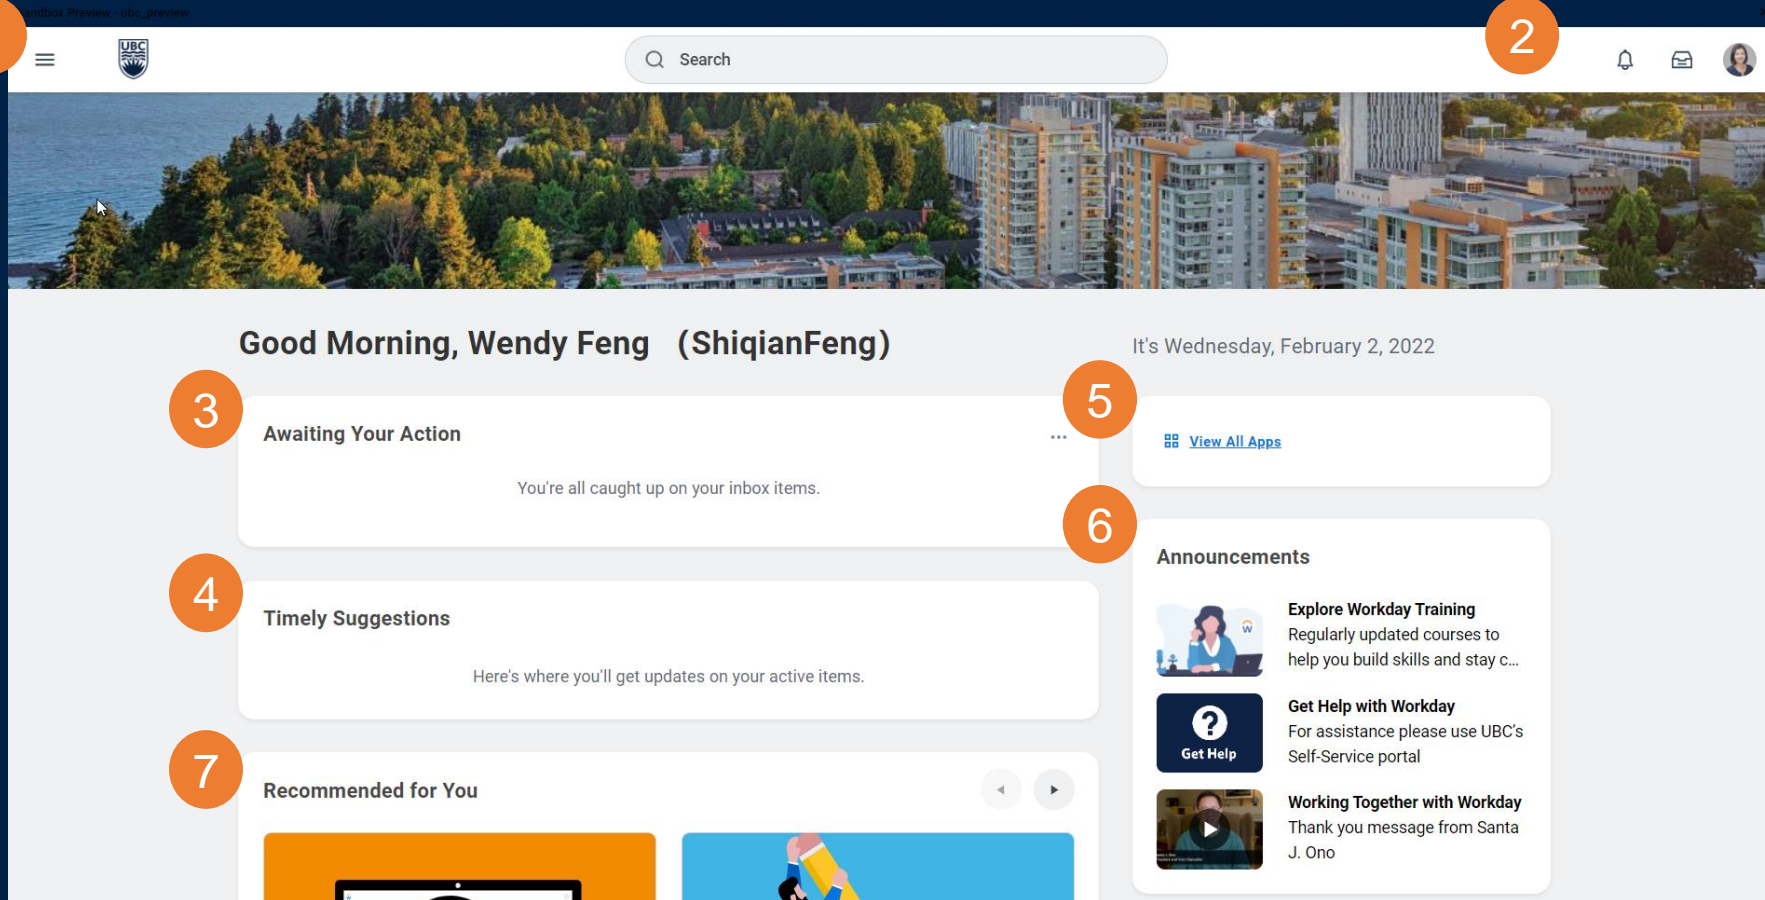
Sandbox Preview - ubc_preview

UBC

Search

2

Good Morning, Wendy Feng (ShiqianFeng)

It's Wednesday, February 2, 2022

3

Awaiting Your Action

You're all caught up on your inbox items.

5

View All Apps

6

Announcements

4

Timely Suggestions

Here's where you'll get updates on your active items.

Explore Workday Training
Regularly updated courses to help you build skills and stay c...

Get Help

Get Help with Workday
For assistance please use UBC's Self-Service portal

7

Recommended for You

Working Together with Workday
Thank you message from Santa J. Ono